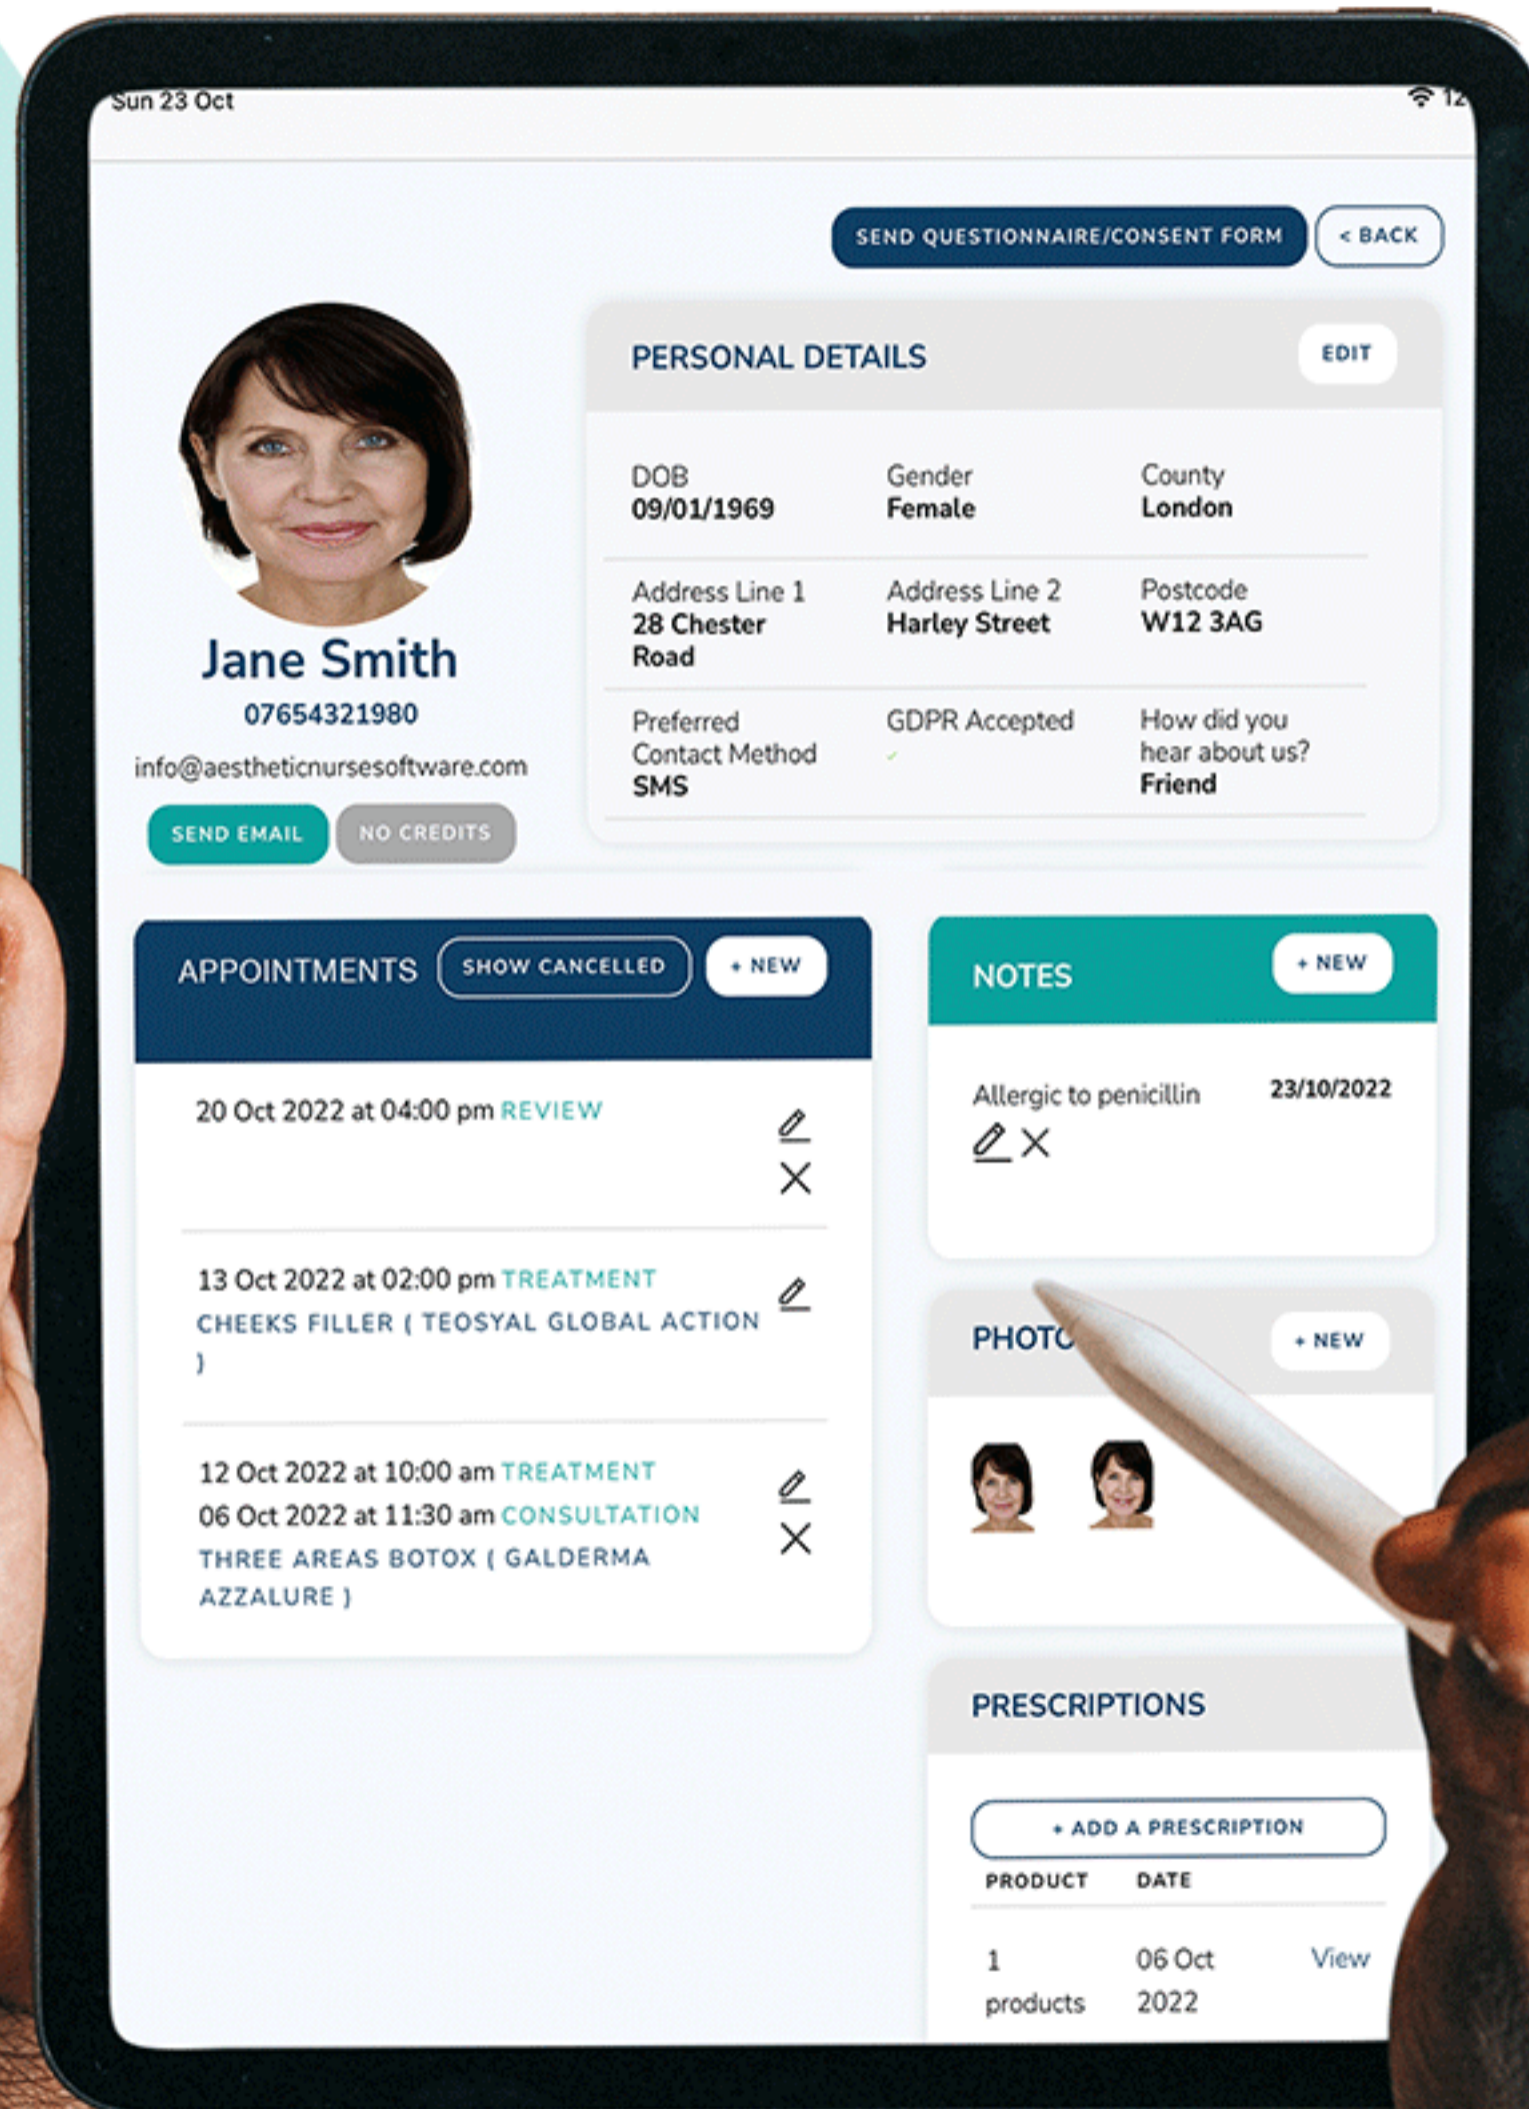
Sun 23 Oct

12

SEND QUESTIONNAIRE/CONSENT FORM

< BACK

Jane Smith

07654321980

info@aestheticnursesoftware.com

SEND EMAIL

NO CREDITS

PERSONAL DETAILS

EDIT

DOB
09/01/1969

Gender
Female

County
London

Address Line 1
28 Chester Road

Address Line 2
Harley Street

Postcode
W12 3AG

Preferred Contact Method
SMS

GDPR Accepted
✓

How did you hear about us?
Friend

APPOINTMENTS

SHOW CANCELLED

+ NEW

20 Oct 2022 at 04:00 pm REVIEW

13 Oct 2022 at 02:00 pm TREATMENT
CHEEKS FILLER ( TEOSYAL GLOBAL ACTION )

12 Oct 2022 at 10:00 am TREATMENT
06 Oct 2022 at 11:30 am CONSULTATION
THREE AREAS BOTOX ( GALDERMA AZZALURE )

NOTES

+ NEW

Allergic to penicillin

23/10/2022

PHOTO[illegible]

+ NEW

PRESCRIPTIONS

+ ADD A PRESCRIPTION

| PRODUCT | DATE | |
|---|---|---|
| 1 products | 06 Oct 2022 | View |